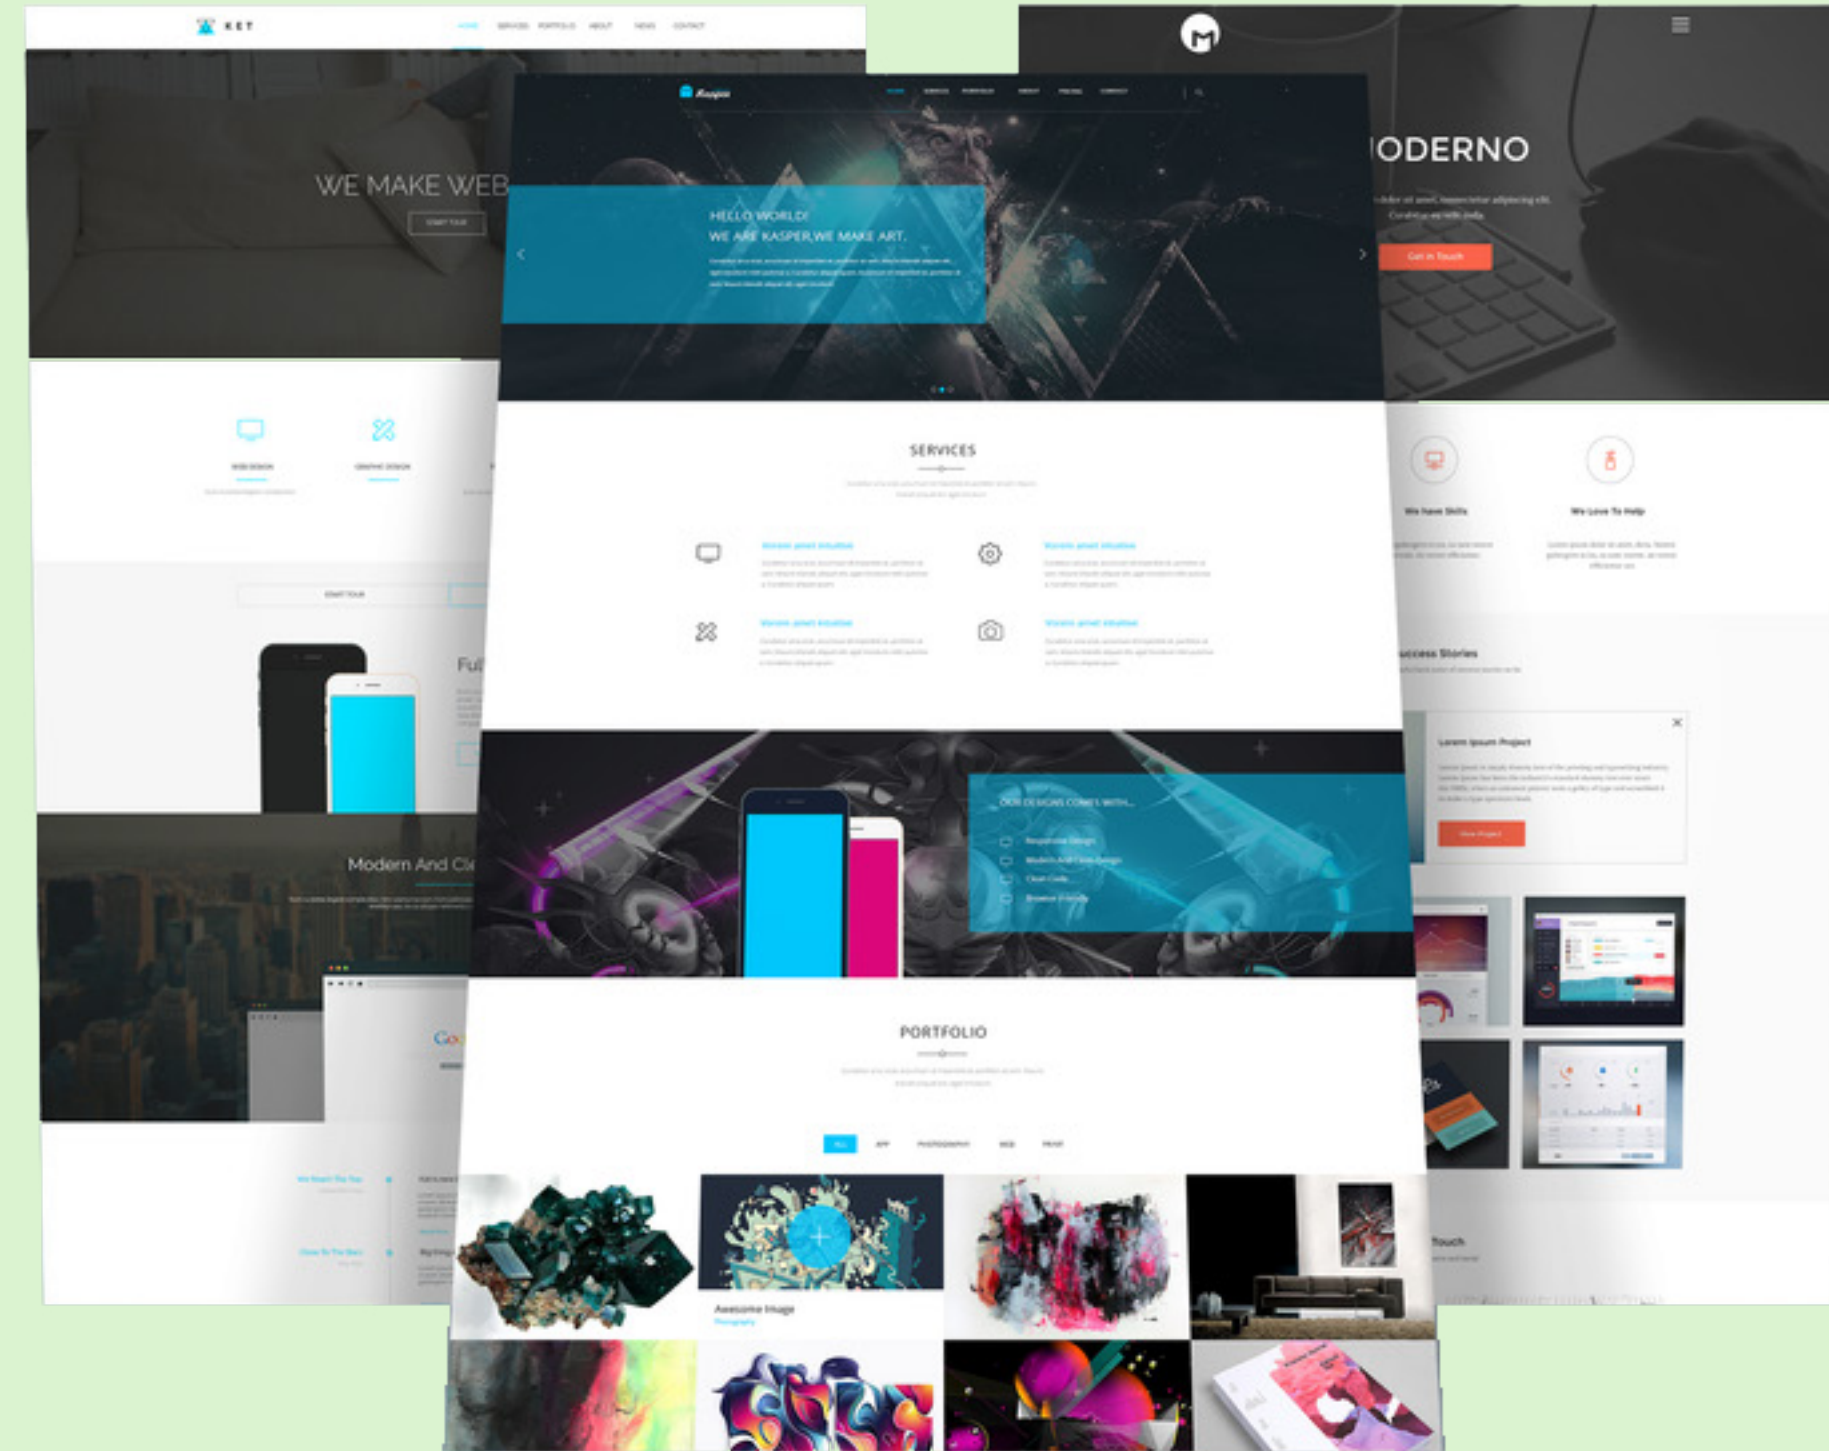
KET

HOME SERVICES PORTFOLIO ABOUT NEWS CONTACT

WE MAKE WEB

START TOUR

WEB DESIGN

GRAPHIC DESIGN

START TOUR

Ful

Modern And Cl

Go

Kasper

HOME SERVICES PORTFOLIO ABOUT PRICING CONTACT

HELLO WORLD!
WE ARE KASPER,WE MAKE ART.

SERVICES

PORTFOLIO

ALL APP PHOTOGRAPHY WEB PRINT

Awesome Image

Photography

ODERNO

Get in Touch

We have Skills

We Love To Help

uccess Stories

Lorem Ipsum Project

View Project

Touch